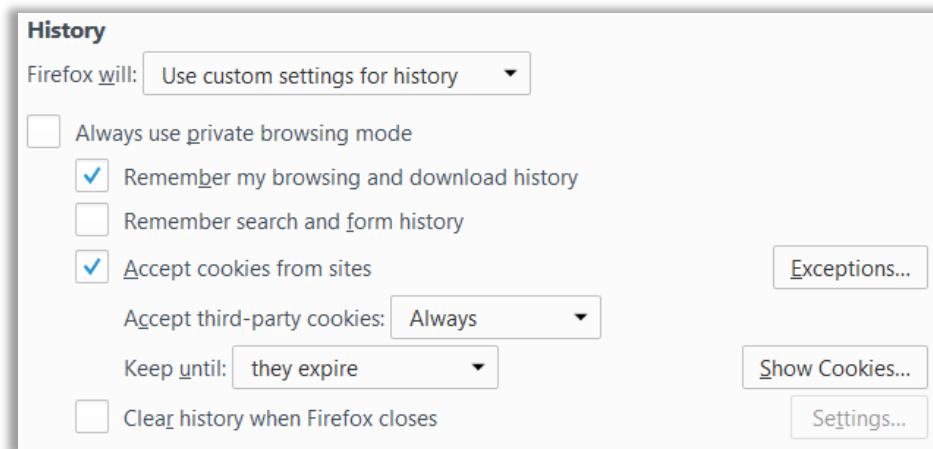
History

Firefox will: Use custom settings for history

Always use private browsing mode

Remember my browsing and download history

Remember search and form history

Accept cookies from sites

Exceptions...

Accept third-party cookies: Always

Keep until: they expire

Show Cookies...

Clear history when Firefox closes

Settings...